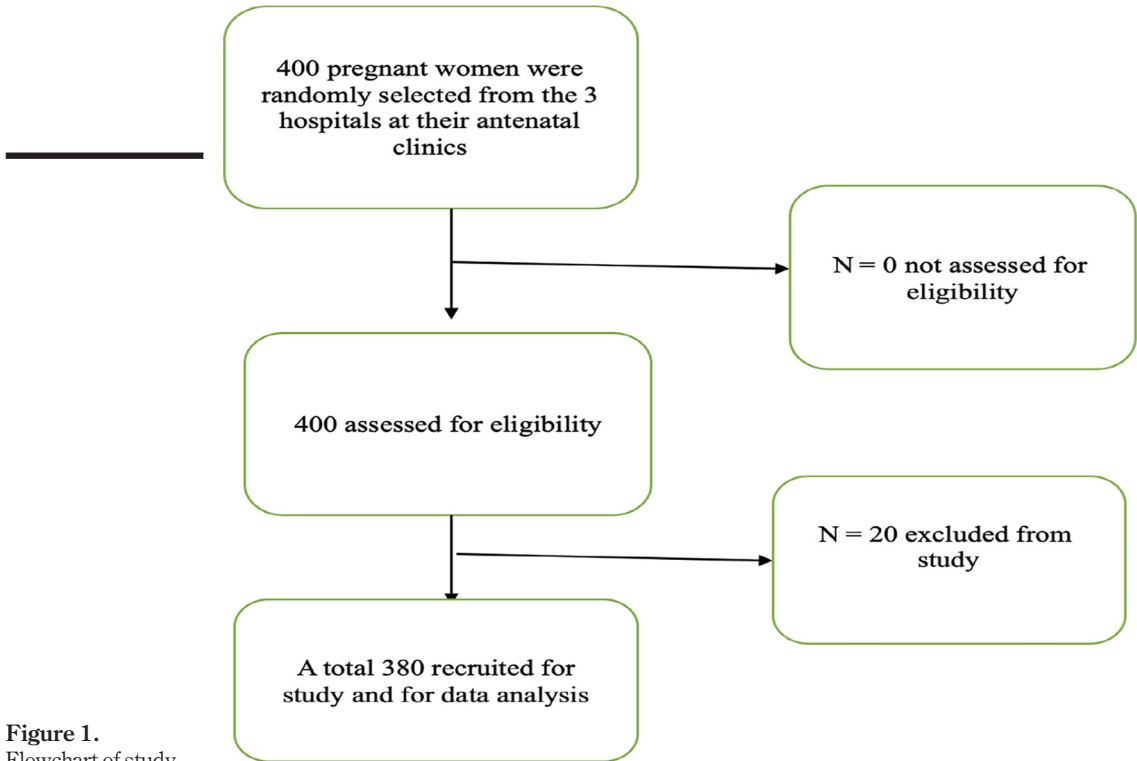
400 pregnant women were randomly selected from the 3 hospitals at their antenatal clinics

N = 0 not assessed for eligibility

400 assessed for eligibility

N = 20 excluded from study

A total 380 recruited for study and for data analysis

Figure 1.
Flowchart of study